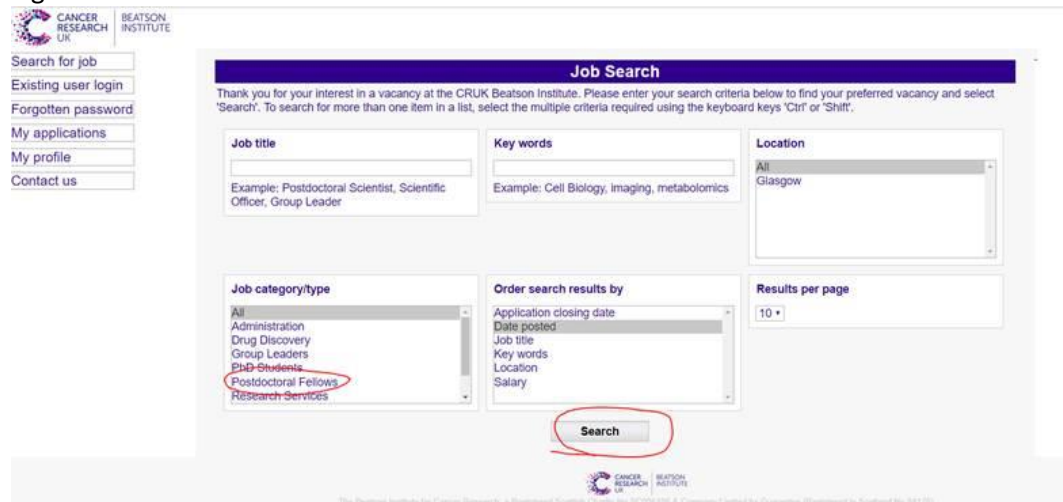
CANCER RESEARCH UK | BEATSON INSTITUTE

Search for job
Existing user login
Forgotten password
My applications
My profile
Contact us

Job Search

Thank you for your interest in a vacancy at the CRUK Beatson Institute. Please enter your search criteria below to find your preferred vacancy and select 'Search'. To search for more than one item in a list, select the multiple criteria required using the keyboard keys 'Ctrl' or 'Shift'.

Job title

Example: Postdoctoral Scientist, Scientific Officer, Group Leader

Key words

Example: Cell Biology, imaging, metabolomics

Location

All
Glasgow

Job category/type

All
Administration
Drug Discovery
Group Leaders
PhD Students
Postdoctoral Fellows
Research Services

Order search results by

Application closing date
Date posted
Job title
Key words
Location
Salary

Results per page

10

Search

CANCER RESEARCH UK | BEATSON INSTITUTE

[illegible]